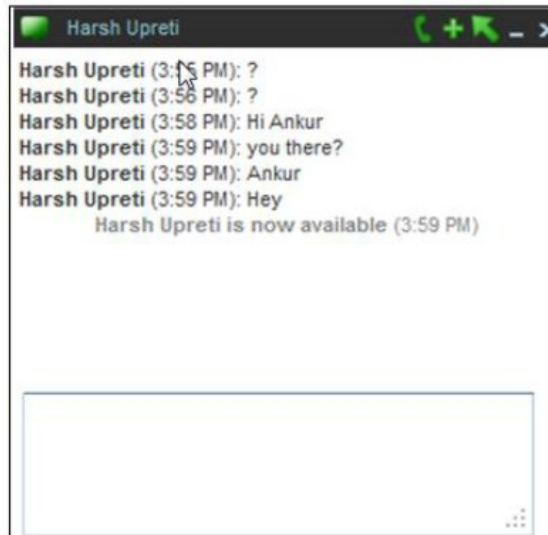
Harsh Upreti

Harsh Upreti (3:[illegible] PM): ?
Harsh Upreti (3:56 PM): ?
Harsh Upreti (3:58 PM): Hi Ankur
Harsh Upreti (3:59 PM): you there?
Harsh Upreti (3:59 PM): Ankur
Harsh Upreti (3:59 PM): Hey
Harsh Upreti is now available (3:59 PM)